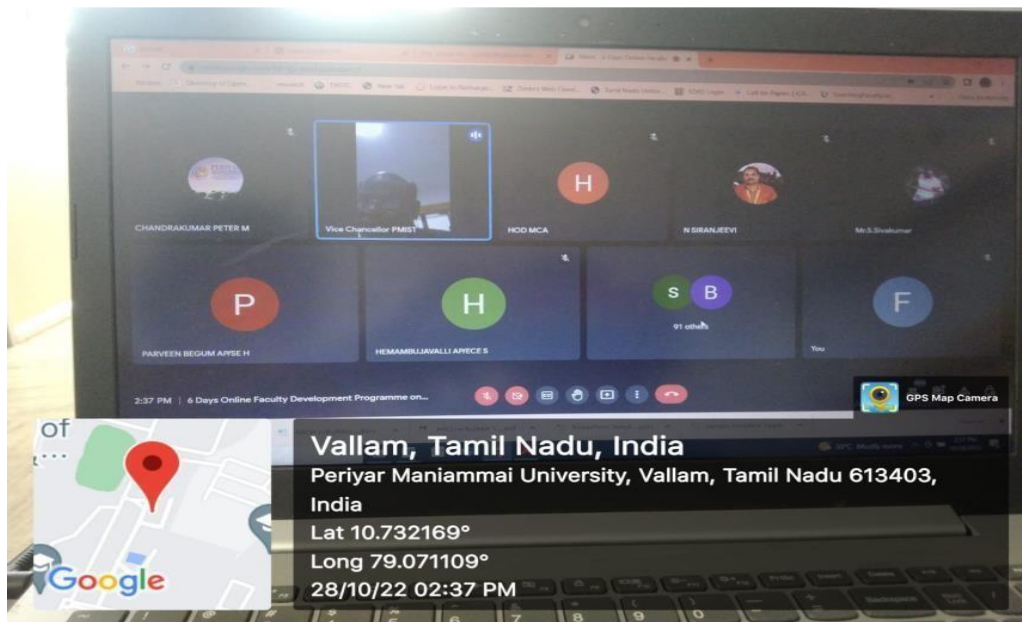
CHANDRAKUMAR PETER M

Vice Chancellor PMIST

H

HOD MCA

N SIRANJEEVI

Mr.S.Sivakumar

P

PARVEEN BEGUM APISE H

H

HEMAMBUJAVALLI APIECE S

S B

91 others

F

You

2:37 PM | 6 Days Online Faculty Development Programme on...

GPS Map Camera

of

Google

Vallam, Tamil Nadu, India

Periyar Maniammai University, Vallam, Tamil Nadu 613403, India

Lat 10.732169°

Long 79.071109°

28/10/22 02:37 PM